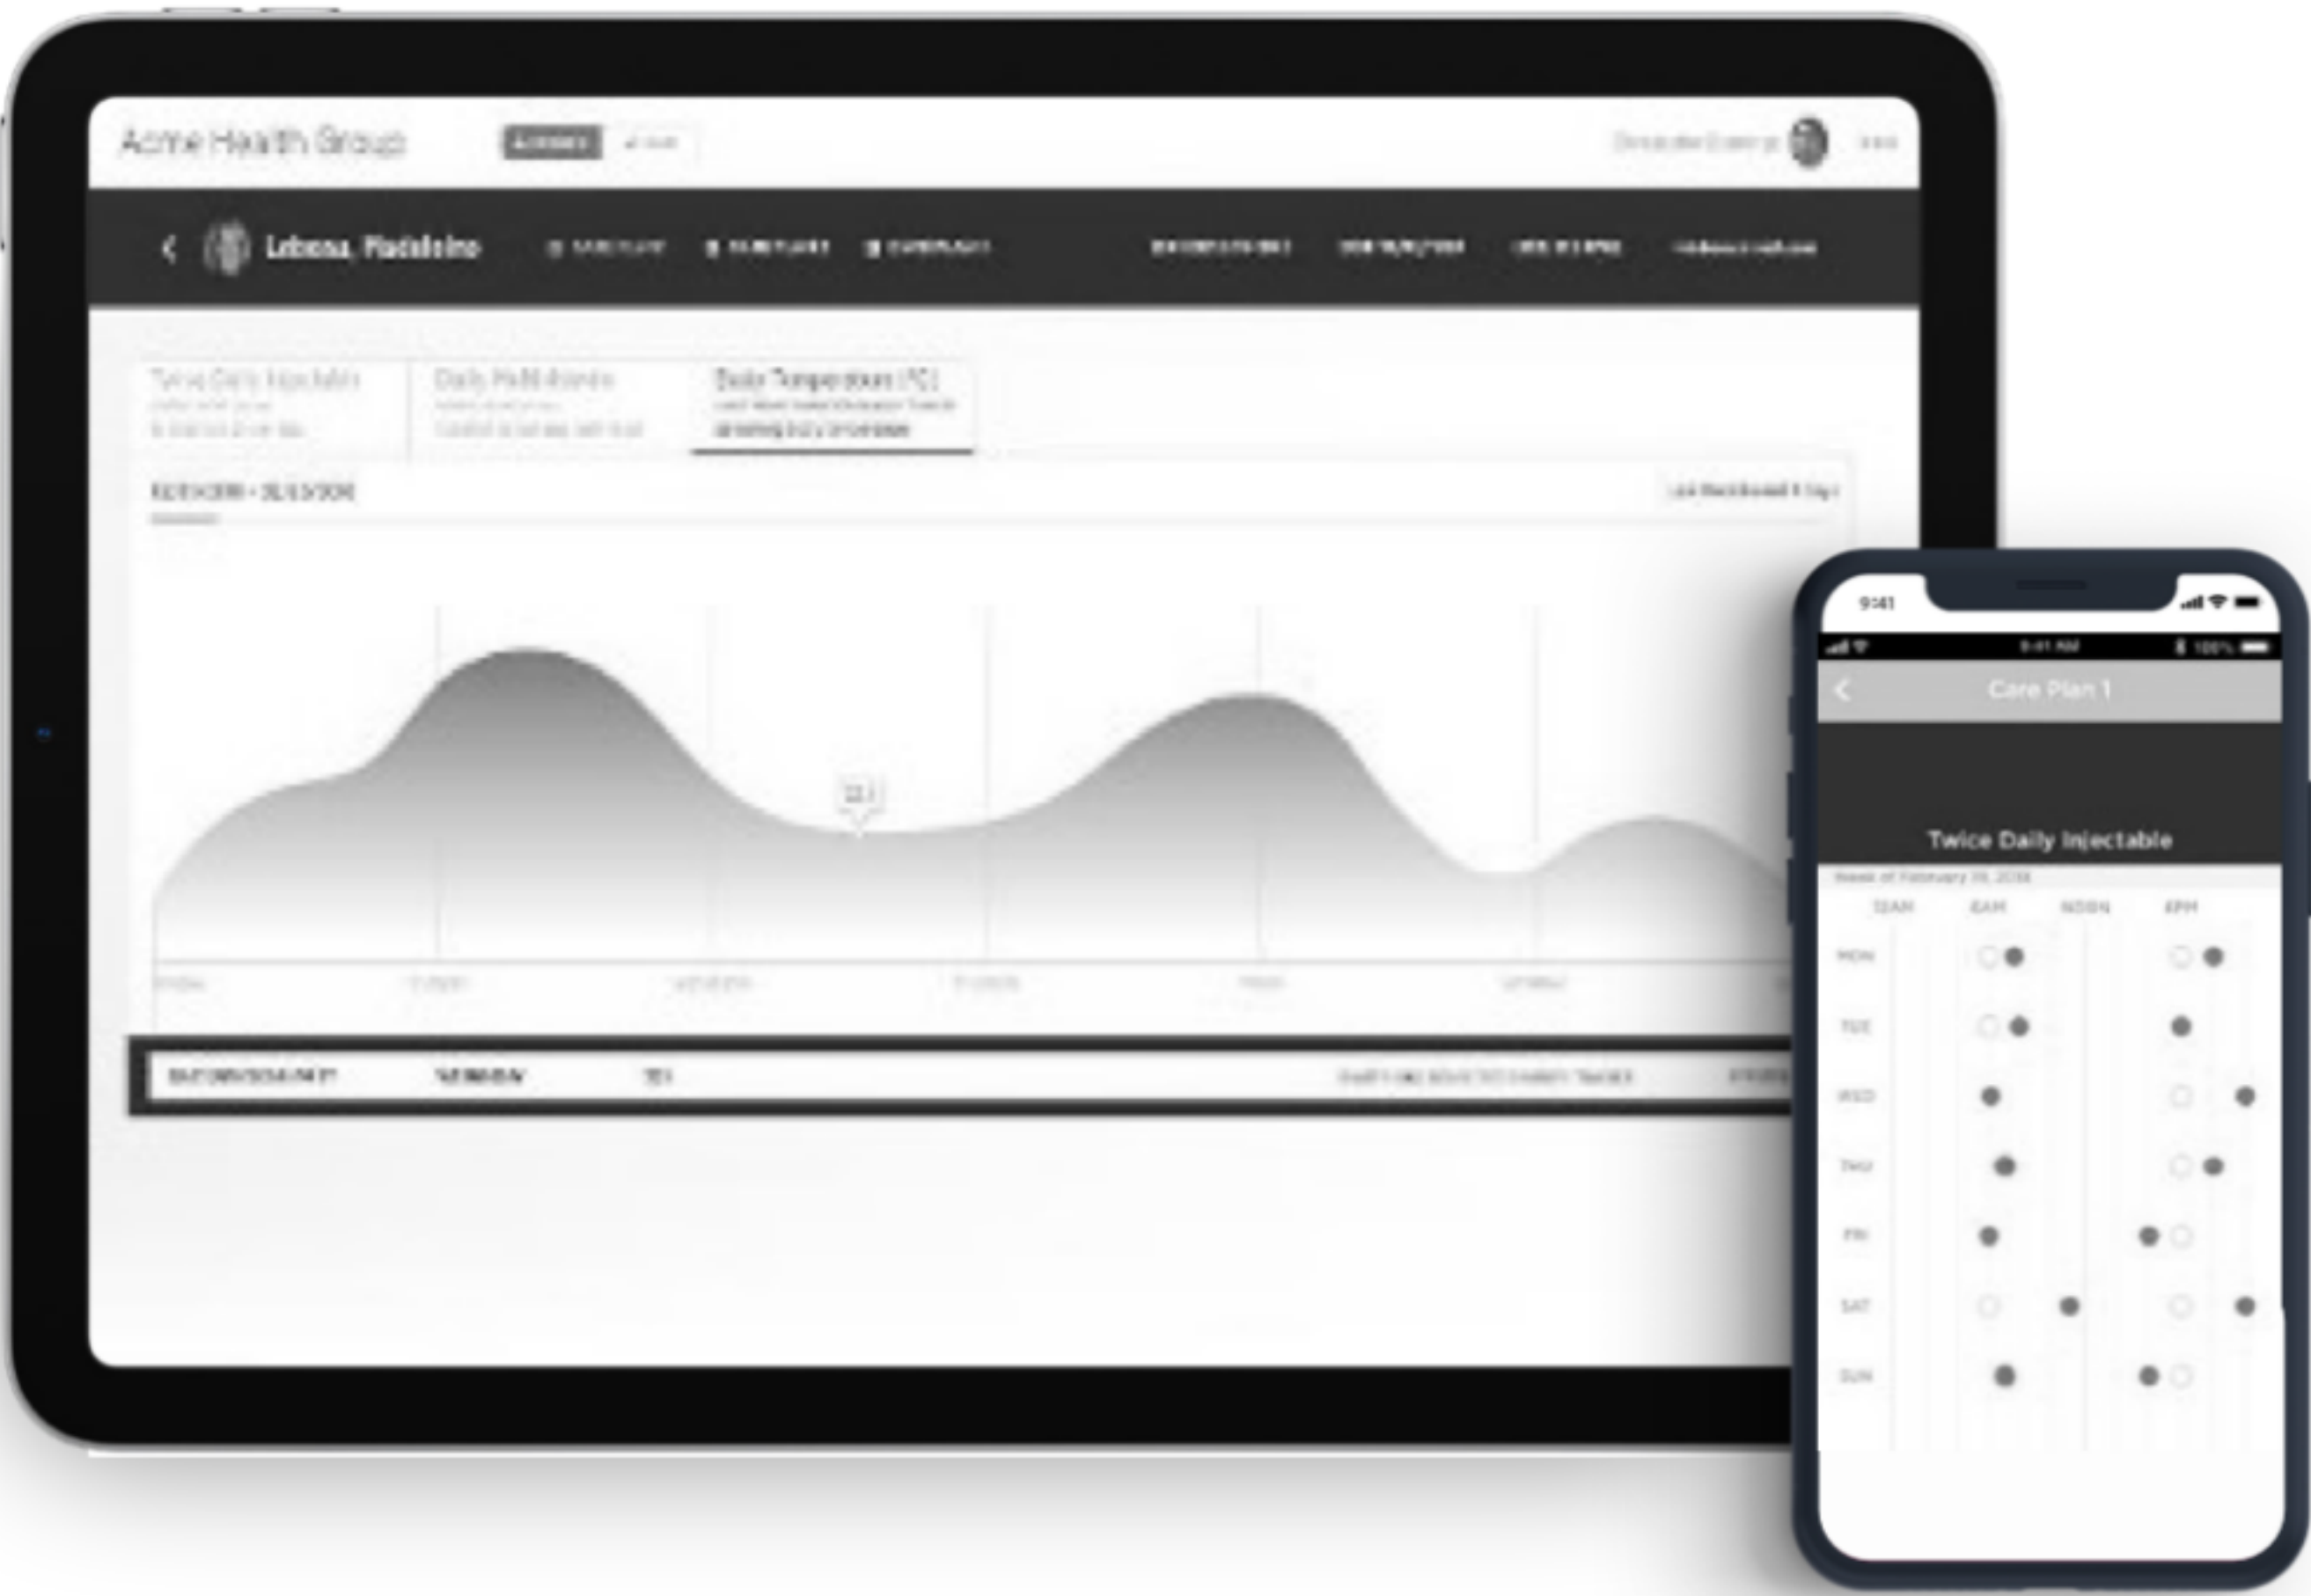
Acme Health Group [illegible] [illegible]

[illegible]

Lebosa, Madeleine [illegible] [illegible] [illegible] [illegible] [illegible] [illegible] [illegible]

Twice Daily Injectable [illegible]

Daily Multivitamin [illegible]

Daily Temperature (°C) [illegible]

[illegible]

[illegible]

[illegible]

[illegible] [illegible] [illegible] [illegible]

9:41

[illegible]

Care Plan 1

Twice Daily Injectable

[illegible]

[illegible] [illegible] NOON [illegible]

MON
TUE
WED
THU
FRI
SAT
SUN